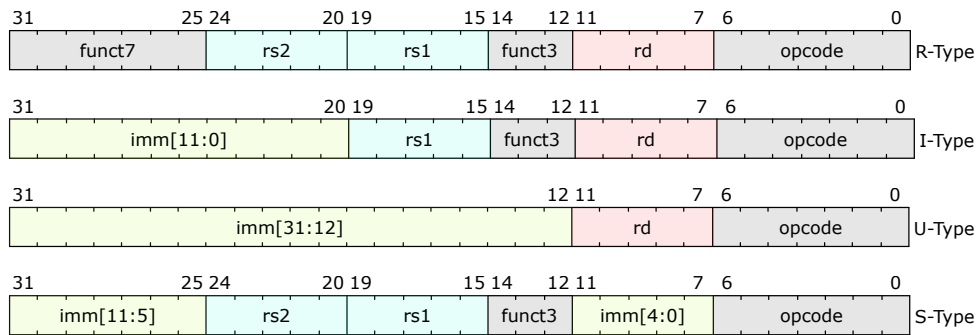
31 25 24 20 19 15 14 12 11 7 6 0

funct7 rs2 rs1 funct3 rd opcode R-Type

31 20 19 15 14 12 11 7 6 0

imm[11:0] rs1 funct3 rd opcode I-Type

31 12 11 7 6 0

imm[31:12] rd opcode U-Type

31 25 24 20 19 15 14 12 11 7 6 0

imm[11:5] rs2 rs1 funct3 imm[4:0] opcode S-Type